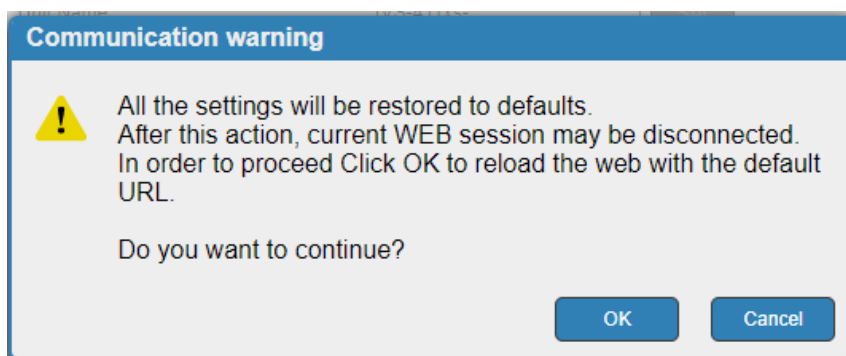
Communication warning

All the settings will be restored to defaults.
After this action, current WEB session may be disconnected.
In order to proceed Click OK to reload the web with the default URL.

Do you want to continue?

OK

Cancel